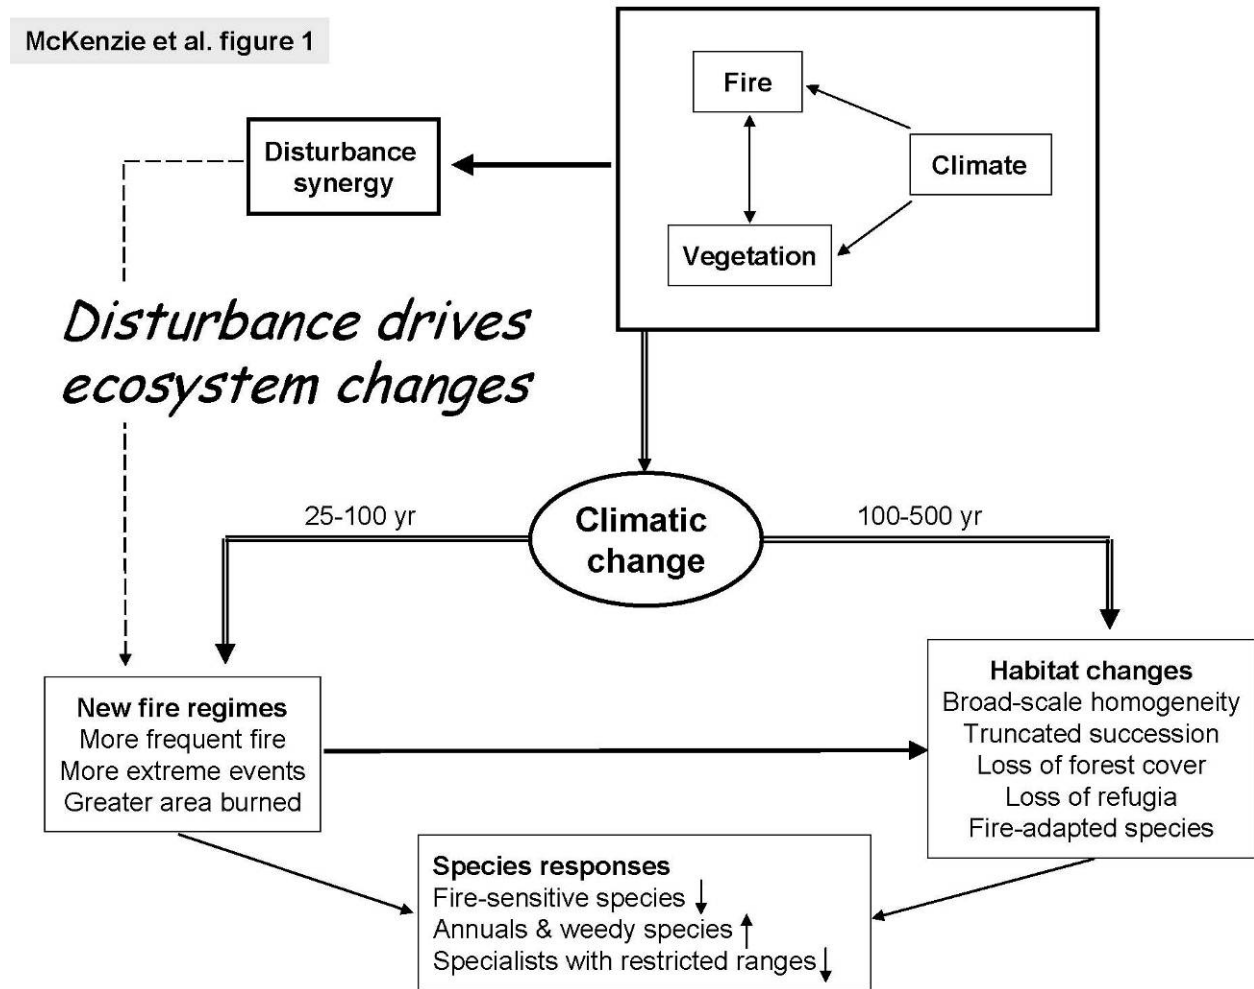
McKenzie et al. figure 1

Fire

Climate

Vegetation

Disturbance synergy

Disturbance drives ecosystem changes

25-100 yr

Climatic change

100-500 yr

New fire regimes
More frequent fire
More extreme events
Greater area burned

Habitat changes
Broad-scale homogeneity
Truncated succession
Loss of forest cover
Loss of refugia
Fire-adapted species

Species responses
Fire-sensitive species ↓
Annuals & weedy species ↑
Specialists with restricted ranges ↓